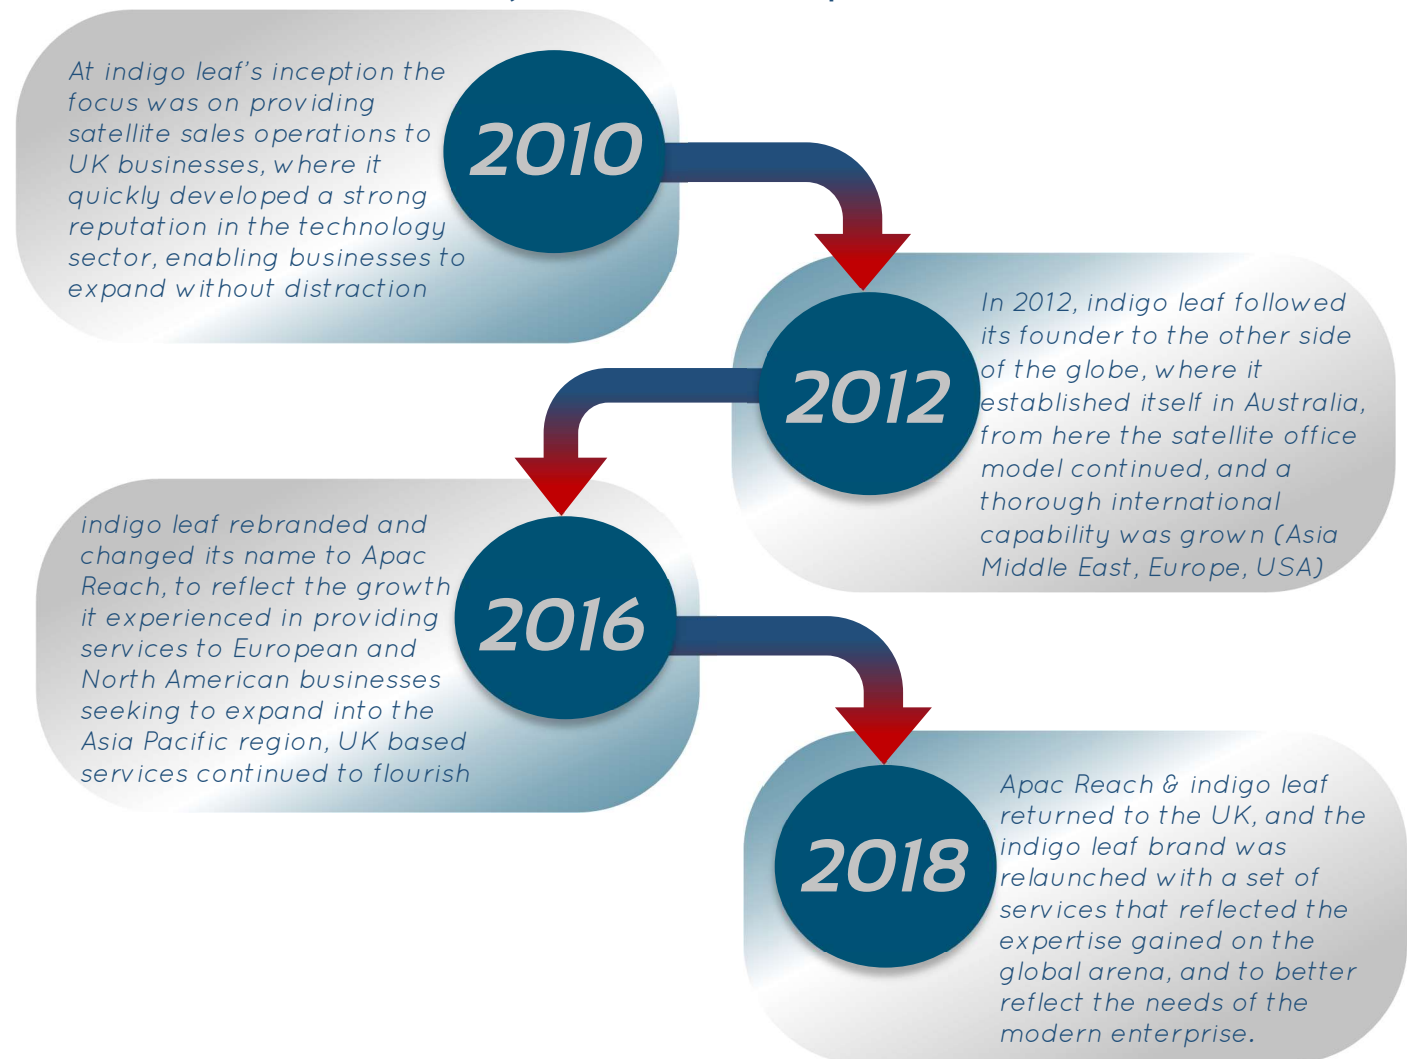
At indigo leaf's inception the focus was on providing satellite sales operations to UK businesses, where it quickly developed a strong reputation in the technology sector, enabling businesses to expand without distraction

2010

2012

In 2012, indigo leaf followed its founder to the other side of the globe, where it established itself in Australia, from here the satellite office model continued, and a thorough international capability was grown (Asia Middle East, Europe, USA)

indigo leaf rebranded and changed its name to Apac Reach, to reflect the growth it experienced in providing services to European and North American businesses seeking to expand into the Asia Pacific region, UK based services continued to flourish

2016

2018

Apac Reach & indigo leaf returned to the UK, and the indigo leaf brand was relaunched with a set of services that reflected the expertise gained on the global arena, and to better reflect the needs of the modern enterprise.